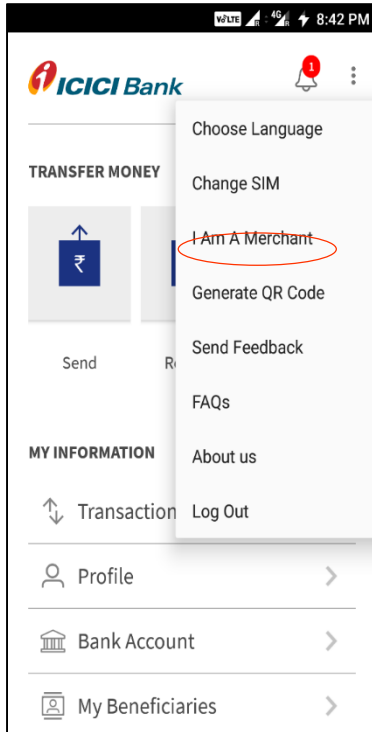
VoLTE 4G 8:42 PM

ICICI Bank

1

TRANSFER MONEY

₹

Send

R

MY INFORMATION

Transaction

Profile

Bank Account

My Beneficiaries

Choose Language

Change SIM

I Am A Merchant

Generate QR Code

Send Feedback

FAQs

About us

Log Out